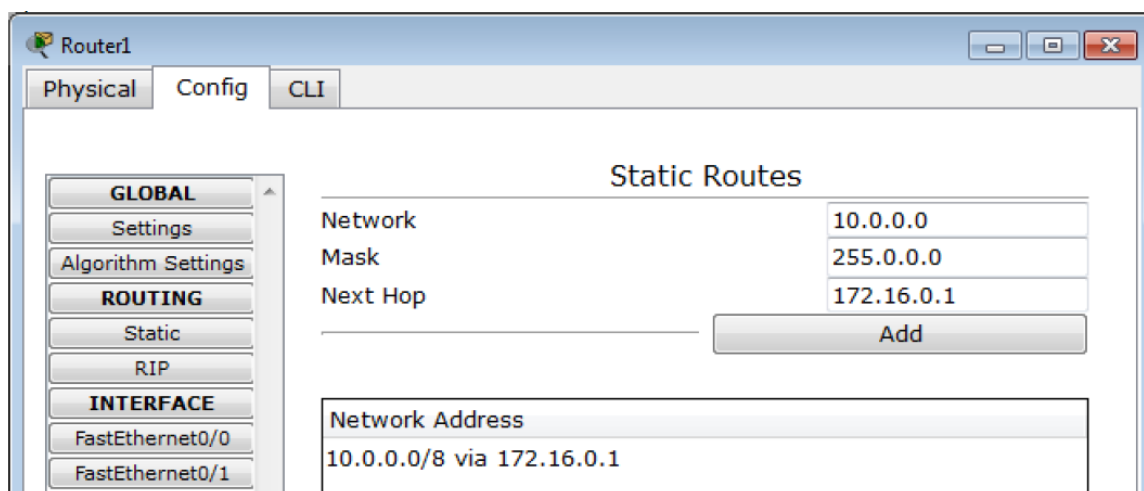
Router1

Physical Config CLI

GLOBAL
Settings
Algorithm Settings
ROUTING
Static
RIP
INTERFACE
FastEthernet0/0
FastEthernet0/1

Static Routes

Network 10.0.0.0
Mask 255.0.0.0
Next Hop 172.16.0.1

Add

Network Address
10.0.0.0/8 via 172.16.0.1